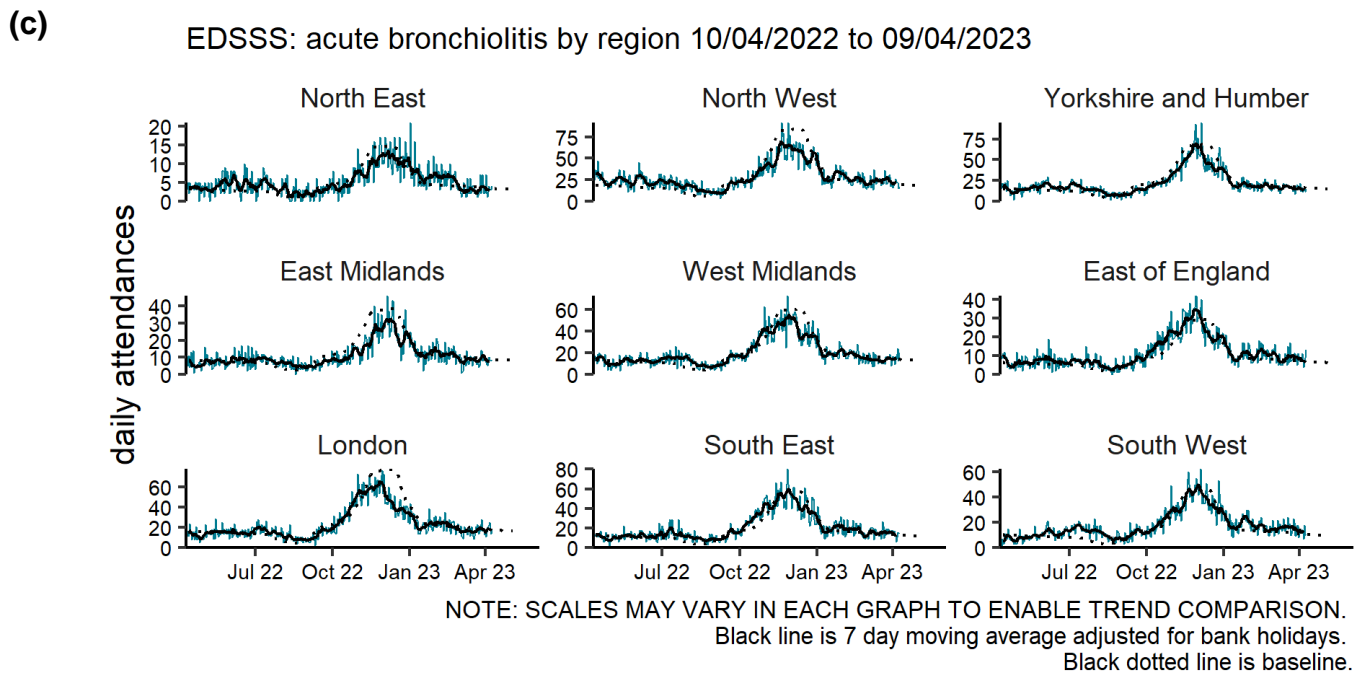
(c)

EDSSS: acute bronchiolitis by region 10/04/2022 to 09/04/2023

daily attendances

North East
20
15
10
5
0

North West
75
50
25
0

Yorkshire and Humber
75
50
25
0

East Midlands
40
30
20
10
0

West Midlands
60
40
20
0

East of England
40
30
20
10
0

London
60
40
20
0
Jul 22 Oct 22 Jan 23 Apr 23

South East
80
60
40
20
0
Jul 22 Oct 22 Jan 23 Apr 23

South West
60
40
20
0
Jul 22 Oct 22 Jan 23 Apr 23

NOTE: SCALES MAY VARY IN EACH GRAPH TO ENABLE TREND COMPARISON.
Black line is 7 day moving average adjusted for bank holidays.
Black dotted line is baseline.